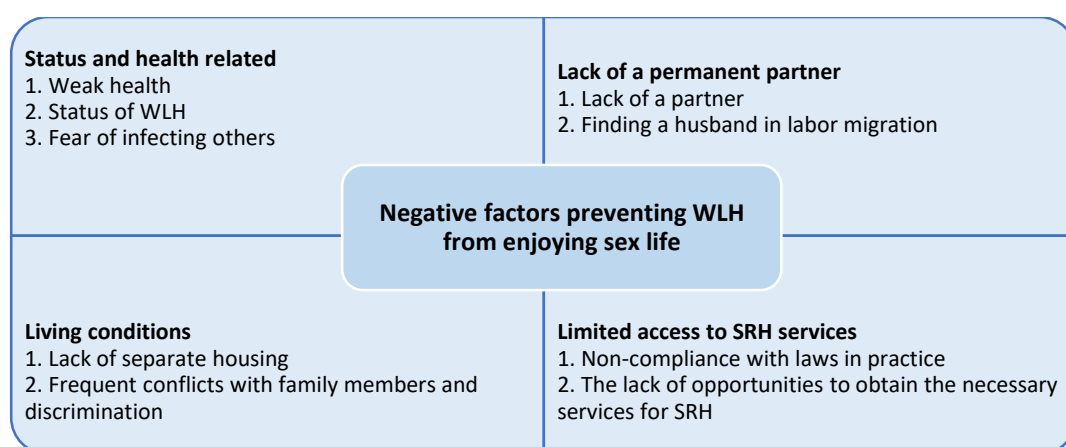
Status and health related
1. Weak health
2. Status of WLH
3. Fear of infecting others

Lack of a permanent partner
1. Lack of a partner
2. Finding a husband in labor migration

Negative factors preventing WLH from enjoying sex life

Living conditions
1. Lack of separate housing
2. Frequent conflicts with family members and discrimination

Limited access to SRH services
1. Non-compliance with laws in practice
2. The lack of opportunities to obtain the necessary services for SRH